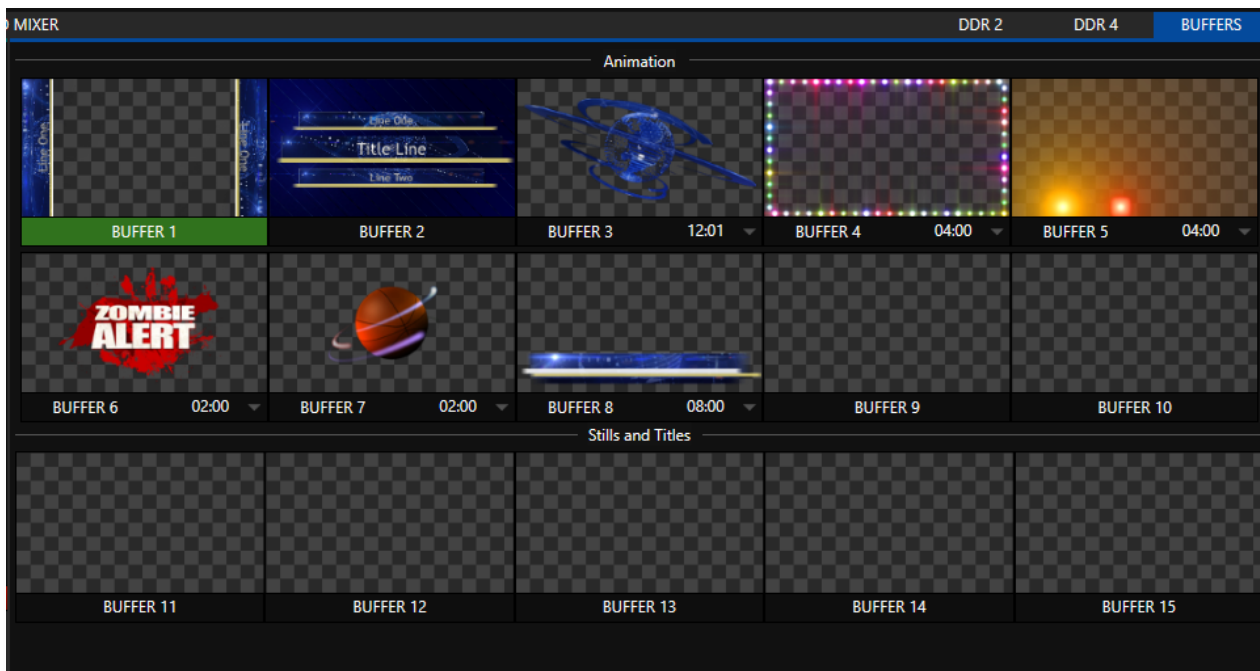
MIXER DDR 2 DDR 4 BUFFERS

Animation

Line One Line One

Line One
Title Line
Line Two

BUFFER 1
BUFFER 2
BUFFER 3 12:01
BUFFER 4 04:00
BUFFER 5 04:00

ZOMBIE ALERT

BUFFER 6 02:00
BUFFER 7 02:00
BUFFER 8 08:00
BUFFER 9
BUFFER 10

Stills and Titles

BUFFER 11
BUFFER 12
BUFFER 13
BUFFER 14
BUFFER 15